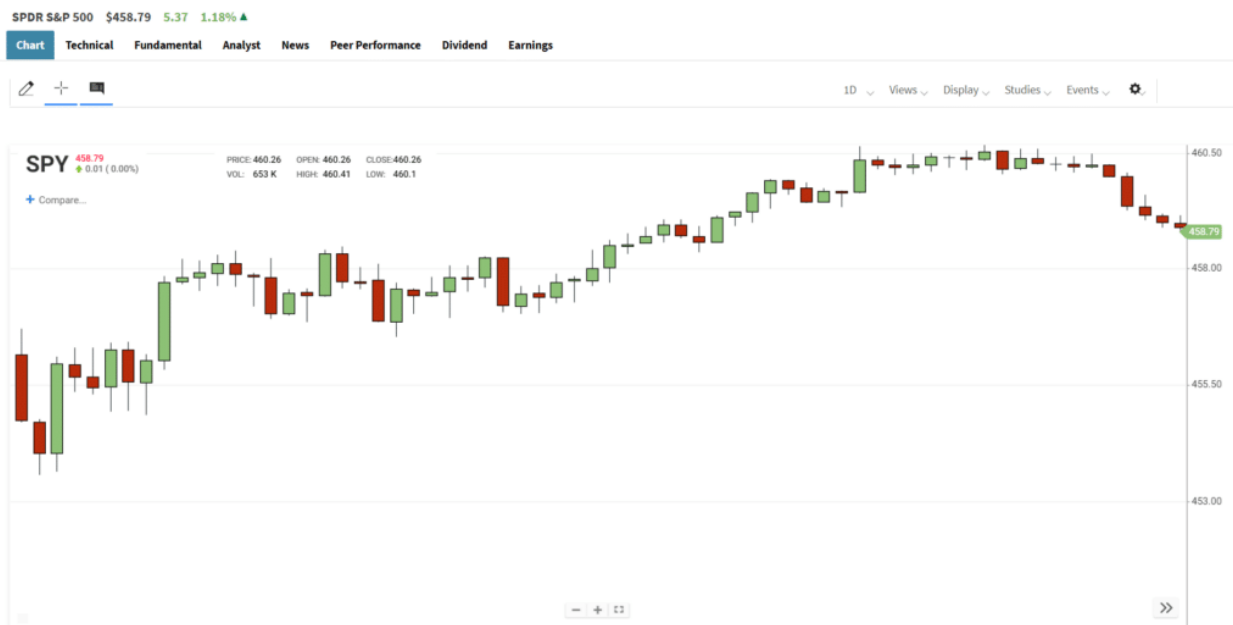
SPDR S&P 500 $458.79 5.37 1.18% ▲

Chart Technical Fundamental Analyst News Peer Performance Dividend Earnings

1D Views Display Studies Events

SPY 458.79
0.01 ( 0.00%)

PRICE: 460.26 OPEN: 460.26 CLOSE: 460.26
VOL: 653 K HIGH: 460.41 LOW: 460.1

+ Compare...

460.50
458.79
458.00
455.50
453.00